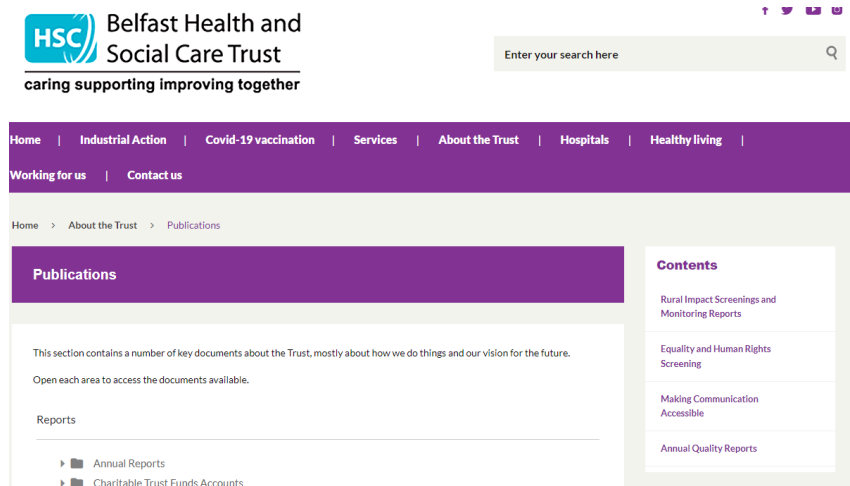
HSC Belfast Health and Social Care Trust
caring supporting improving together

Enter your search here

Home | Industrial Action | Covid-19 vaccination | Services | About the Trust | Hospitals | Healthy living | Working for us | Contact us

Home › About the Trust › Publications

Publications

This section contains a number of key documents about the Trust, mostly about how we do things and our vision for the future.

Open each area to access the documents available.

Reports

Annual Reports

Charitable Trust Funds Accounts

Contents

Rural Impact Screenings and Monitoring Reports

Equality and Human Rights Screening

Making Communication Accessible

Annual Quality Reports